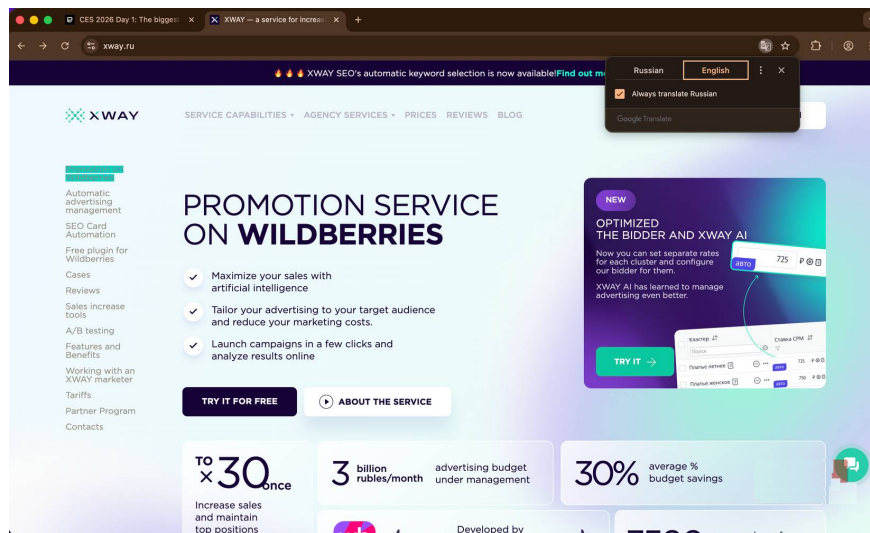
CES 2026 Day 1: The biggest ×
XWAY — a service for increas ×
+

xway.ru

Russian English
Always translate Russian
Google Translate

🔥🔥🔥 XWAY SEO's automatic keyword selection is now available! Find out m

XWAY

SERVICE CAPABILITIES • AGENCY SERVICES • PRICES REVIEWS BLOG

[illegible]
Automatic advertising management
SEO Card Automation
Free plugin for Wildberries
Cases
Reviews
Sales increase tools
A/B testing
Features and Benefits
Working with an XWAY marketer
Tariffs
Partner Program
Contacts

PROMOTION SERVICE ON WILDBERRIES

Maximize your sales with artificial intelligence

Tailor your advertising to your target audience and reduce your marketing costs.

Launch campaigns in a few clicks and analyze results online

TRY IT FOR FREE

ABOUT THE SERVICE

NEW

OPTIMIZED THE BIDDER AND XWAY AI

Now you can set separate rates for each cluster and configure our bidder for them.

XWAY AI has learned to manage advertising even better.

АВТО 725 ₽

Кластер Ставка CPM
Поиск
Платье летнее 725 ₽
Платье женское 770 ₽
АВТО
АВТО

TRY IT →

TO ×30 once
Increase sales and maintain top positions

3 billion rubles/month
advertising budget under management

30% average % budget savings

Developed by